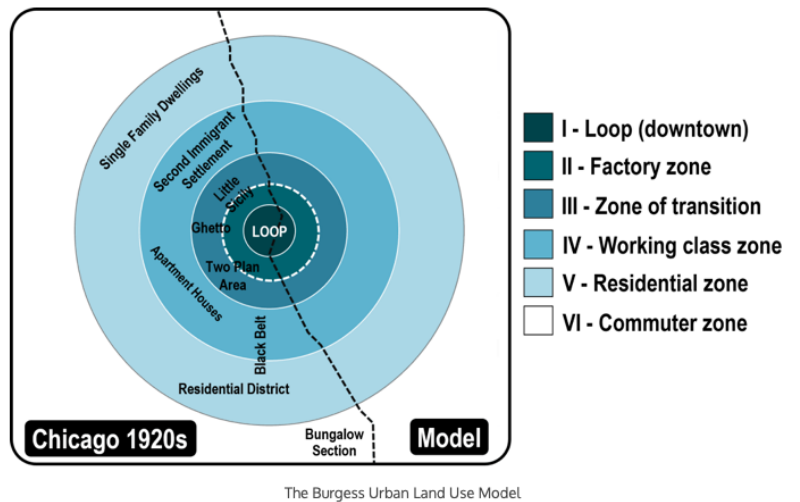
Single Family Dwellings

Second Immigrant Settlement

Little Sicily

Ghetto

LOOP

Two Plan Area

Apartment Houses

Black Belt

Residential District

Chicago 1920s

Bungalow Section

Model

I - Loop (downtown)
II - Factory zone
III - Zone of transition
IV - Working class zone
V - Residential zone
VI - Commuter zone

The Burgess Urban Land Use Model